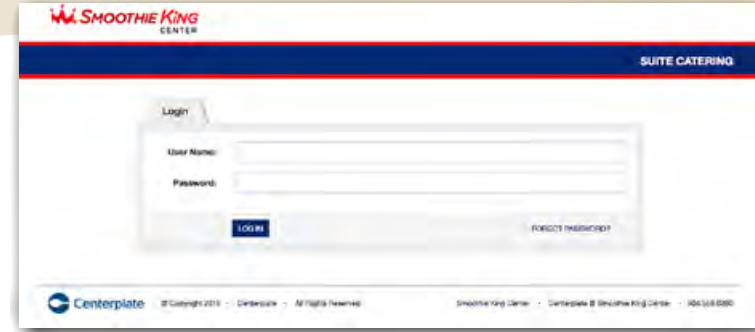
SMOOTHIE KING CENTER

SUITE CATERING

Login

User Name:

Password:

LOG IN

FORGOT PASSWORD?

Centerplate

© Copyright 2015 · Centerplate · All Rights Reserved

Smoothie King Center · Centerplate @ Smoothie King Center · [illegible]